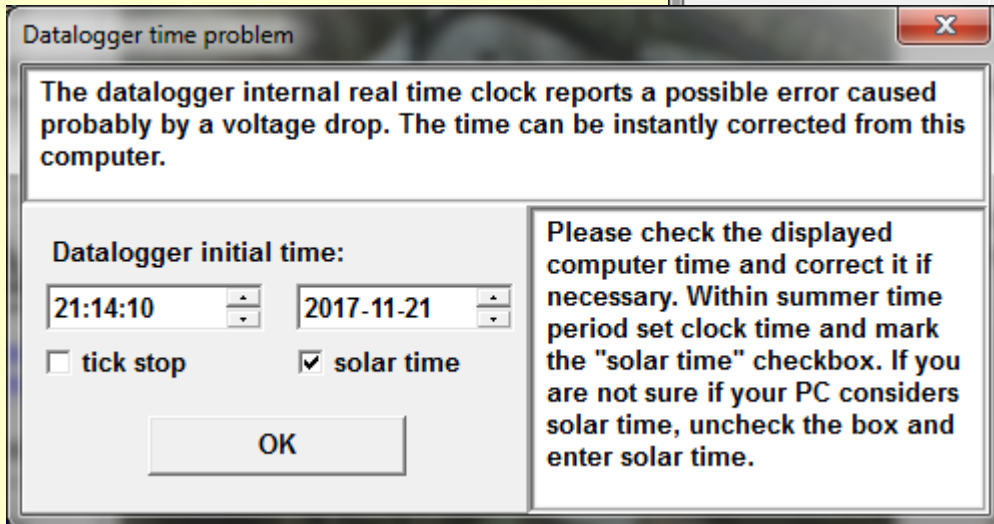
Datalogger time problem

The datalogger internal real time clock reports a possible error caused probably by a voltage drop. The time can be instantly corrected from this computer.

Datalogger initial time:

21:14:10

2017-11-21

tick stop

solar time

OK

Please check the displayed computer time and correct it if necessary. Within summer time period set clock time and mark the "solar time" checkbox. If you are not sure if your PC considers solar time, uncheck the box and enter solar time.